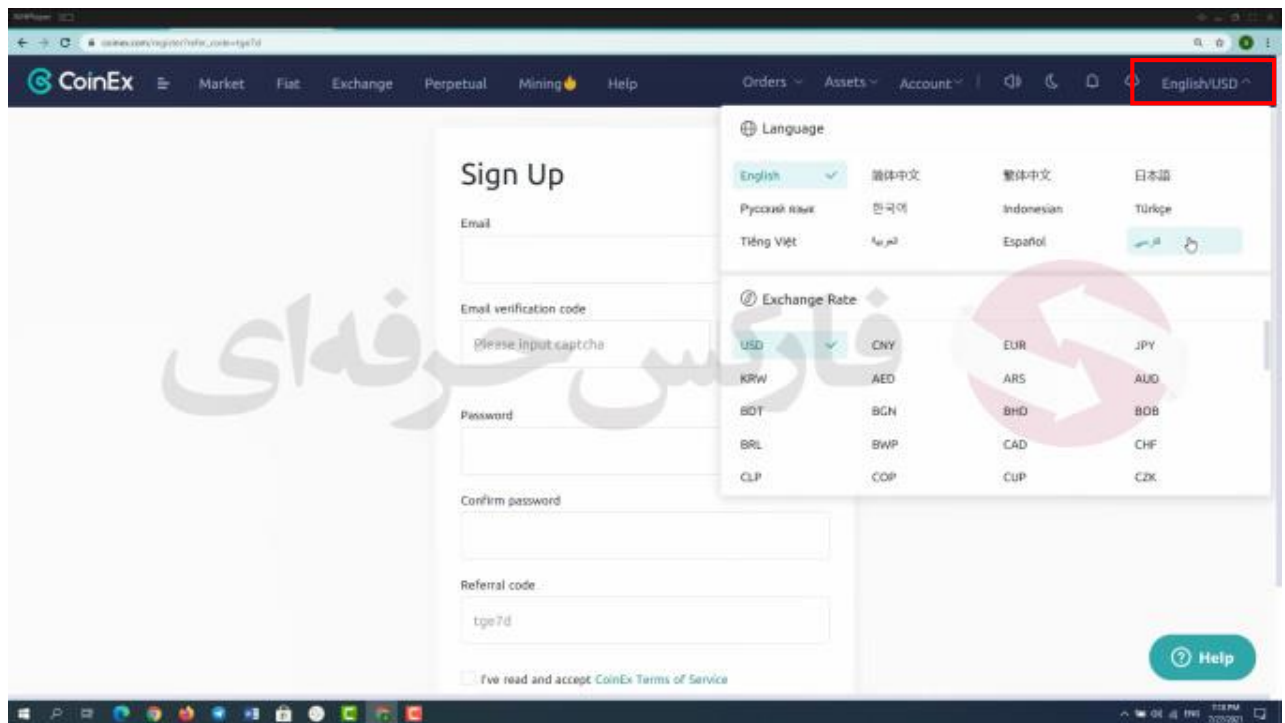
coinex.com/register?refer_code=tge7d

CoinEx Market Fiat Exchange Perpetual Mining Help Orders Assets Account English/USD

Language

English 简体中文 繁體中文 日本語
Русский язык 한국어 Indonesian Türkçe
Tiếng Việt العربية Español فارسی

Exchange Rate

| USD | CNY | EUR | JPY |
|---|---|---|---|
| KRW | AED | ARS | AUD |
| BDT | BGN | BHD | BOB |
| BRL | BWP | CAD | CHF |
| CLP | COP | CUP | CZK |

Sign Up

Email

Email verification code

Please input captcha

Password

Confirm password

Referral code

tge7d

I've read and accept CoinEx Terms of Service

فارکس حرفه‌ای

Help